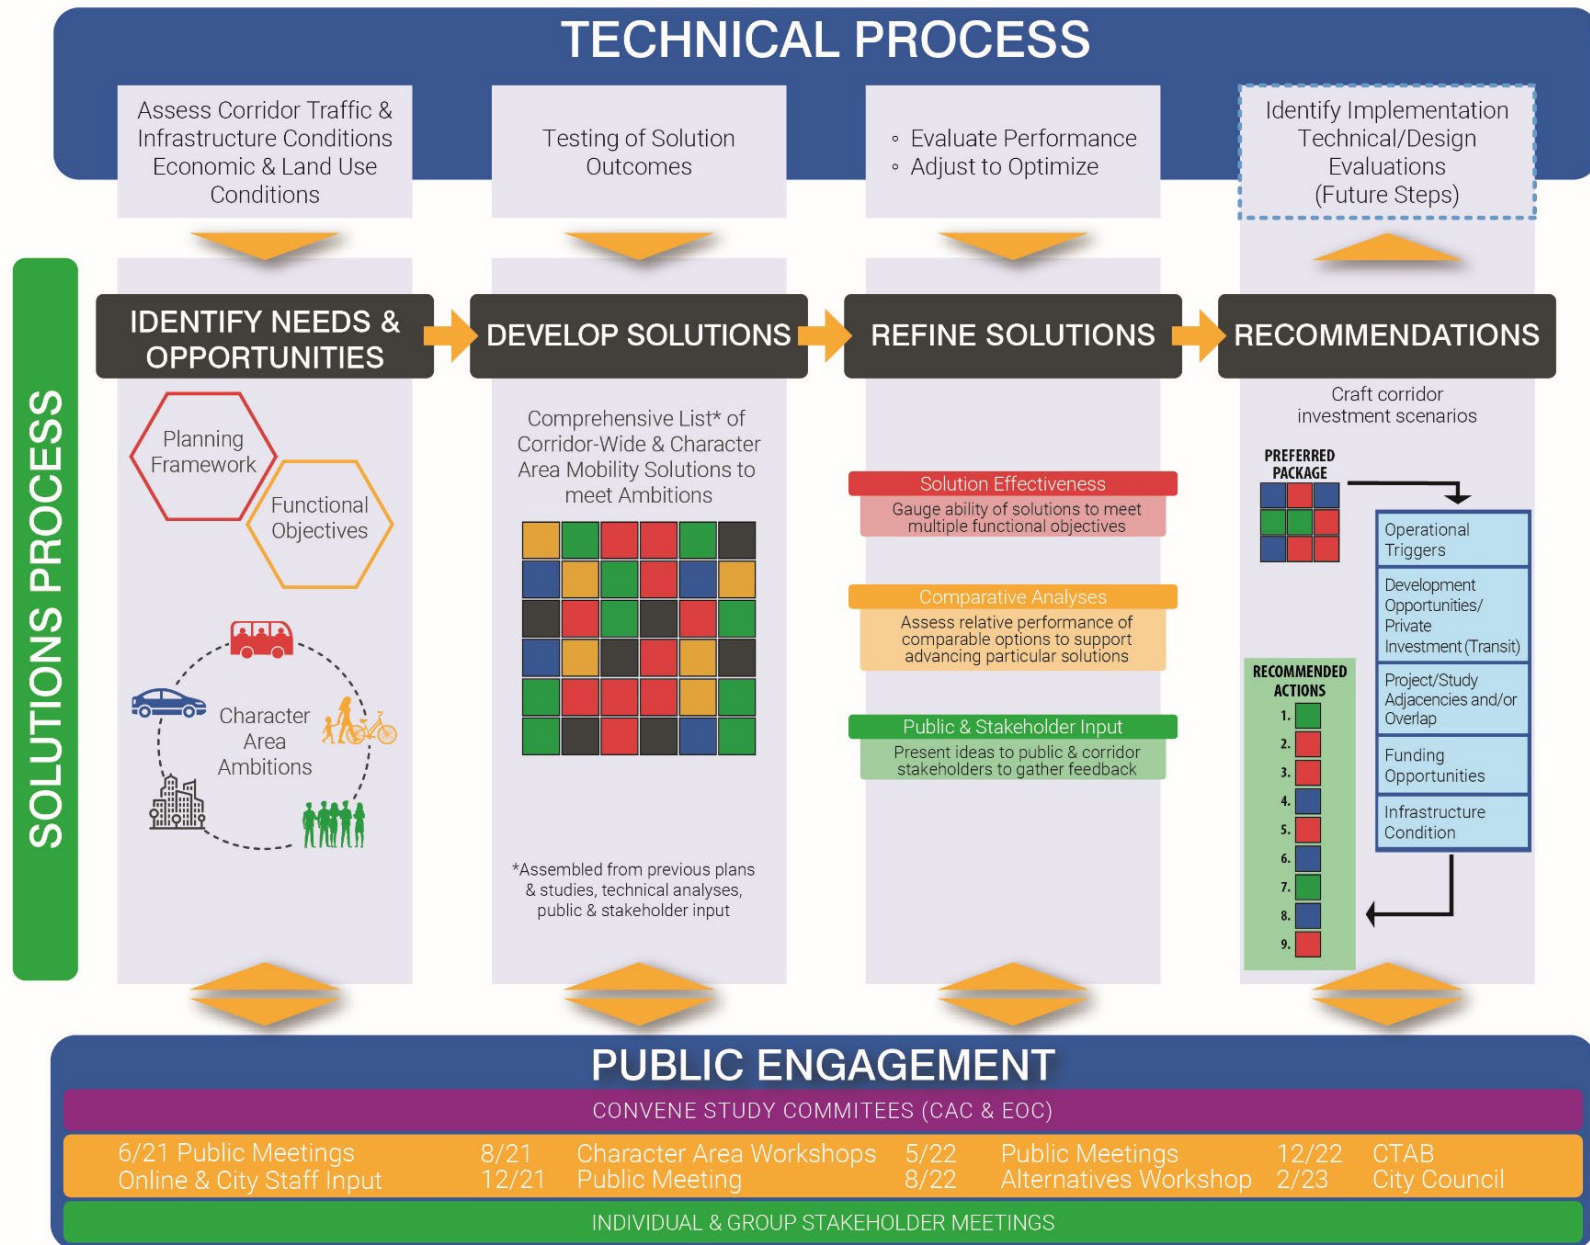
TECHNICAL PROCESS

Assess Corridor Traffic & Infrastructure Conditions Economic & Land Use Conditions

Testing of Solution Outcomes

◦ Evaluate Performance
◦ Adjust to Optimize

Identify Implementation Technical/Design Evaluations (Future Steps)

SOLUTIONS PROCESS

IDENTIFY NEEDS & OPPORTUNITIES

DEVELOP SOLUTIONS

REFINE SOLUTIONS

RECOMMENDATIONS

Planning Framework

Functional Objectives

Character Area Ambitions

Comprehensive List* of Corridor-Wide & Character Area Mobility Solutions to meet Ambitions

*Assembled from previous plans & studies, technical analyses, public & stakeholder input

Solution Effectiveness
Gauge ability of solutions to meet multiple functional objectives

Comparative Analyses
Assess relative performance of comparable options to support advancing particular solutions

Public & Stakeholder Input
Present ideas to public & corridor stakeholders to gather feedback

Craft corridor investment scenarios

PREFERRED PACKAGE

Operational Triggers

Development Opportunities/ Private Investment (Transit)

Project/Study Adjacencies and/or Overlap

Funding Opportunities

Infrastructure Condition

RECOMMENDED ACTIONS
1.
2.
3.
4.
5.
6.
7.
8.
9.

PUBLIC ENGAGEMENT

CONVENE STUDY COMMITEES (CAC & EOC)

6/21 Public Meetings Online & City Staff Input
8/21 Character Area Workshops
12/21 Public Meeting
5/22 Public Meetings
8/22 Alternatives Workshop
12/22 CTAB
2/23 City Council

INDIVIDUAL & GROUP STAKEHOLDER MEETINGS